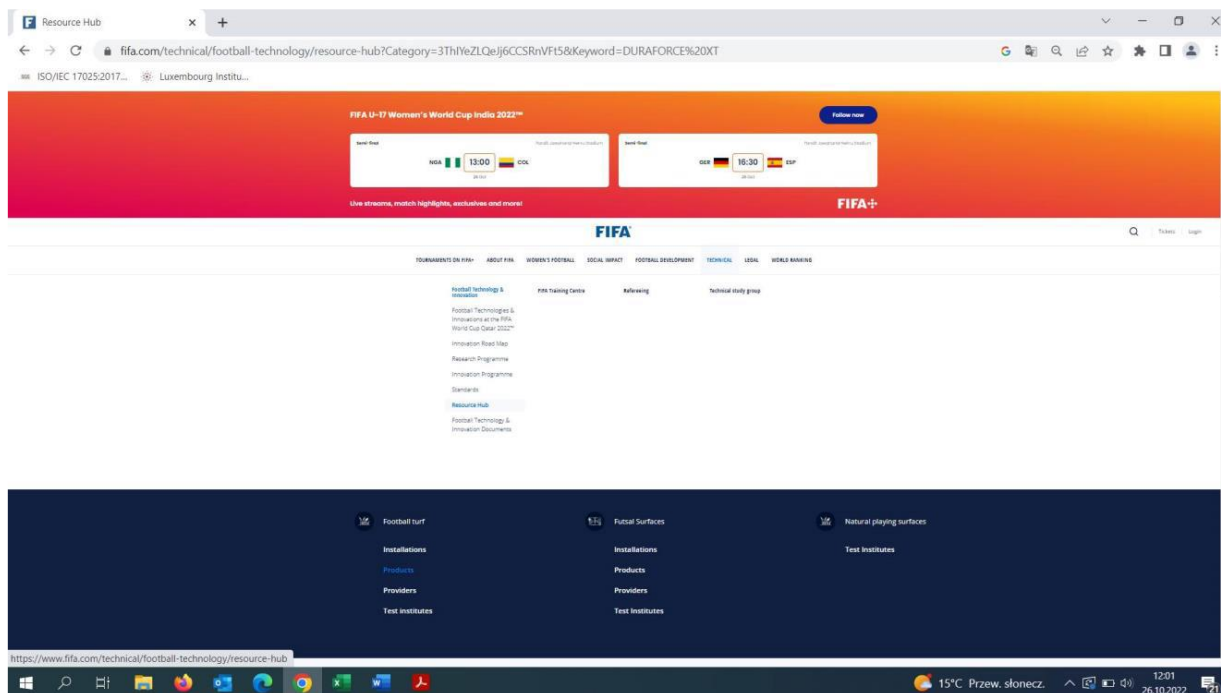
Resource Hub

fifa.com/technical/football-technology/resource-hub?Category=3ThlYeZLQeJj6CCSRnVFt5&Keyword=DURAFORCE%20XT

ISO/IEC 17025:2017... Luxembourg Institu...

FIFA U-17 Women's World Cup India 2022™

Follow now

Semi-final
NGA 13:00 COL

Semi-final
GER 16:30 ESP

Live streams, match highlights, exclusives and more!

FIFA+

FIFA

Tickets Login

TOURNAMENTS ON FIFA+ ABOUT FIFA WOMEN'S FOOTBALL SOCIAL IMPACT FOOTBALL DEVELOPMENT TECHNICAL LEGAL WORLD RANKING

Football Technology & Innovation
FIFA Training Centre
Refereeing
Technical study group

Football Technologies & Innovations at the FIFA World Cup Qatar 2022™
Innovation Road Map
Research Programme
Innovation Programme
Standards
Resource Hub
Football Technology & Innovation Documents

Football turf
Installations
Products
Providers
Test institutes

Futsal Surfaces
Installations
Products
Providers
Test Institutes

Natural playing surfaces
Test Institutes

https://www.fifa.com/technical/football-technology/resource-hub

15°C Przew. słonecz. 12:01 26.10.2022